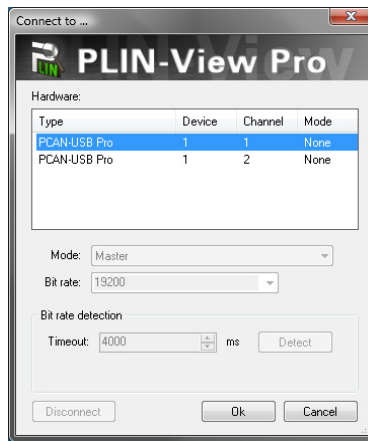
Connect to ...

PLIN-View Pro

Hardware:

| Type | Device | Channel | Mode |
|---|---|---|---|
| PCAN-USB Pro | 1 | 1 | None |
| PCAN-USB Pro | 1 | 2 | None |

Mode: Master

Bit rate: 19200

Bit rate detection

Timeout: 4000 ms Detect

Disconnect

Ok

Cancel